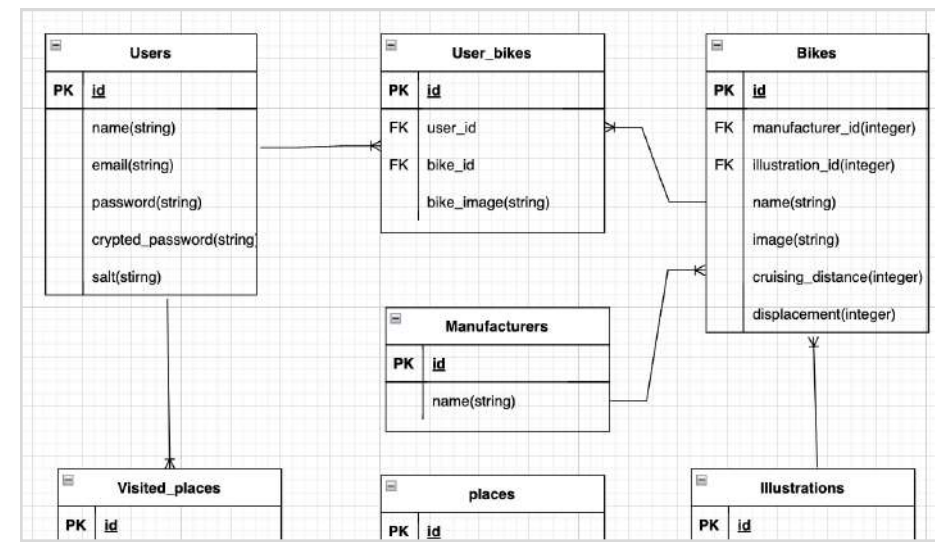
Users

| PK | id |
|---|---|
| | name(string) |
| | email(string) |
| | password(string) |
| | crypted_password(string) |
| | salt(stirng) |

User_bikes

| PK | id |
|---|---|
| FK | user_id |
| FK | bike_id |
| | bike_image(string) |

Bikes

| PK | id |
|---|---|
| FK | manufacturer_id(integer) |
| FK | illustration_id(integer) |
| | name(string) |
| | image(string) |
| | cruising_distance(integer) |
| | displacement(integer) |

Manufacturers

| PK | id |
|---|---|
| | name(string) |

Visited_places

| PK | id |
|---|---|

places

| PK | id |
|---|---|

Illustrations

| PK | id |
|---|---|